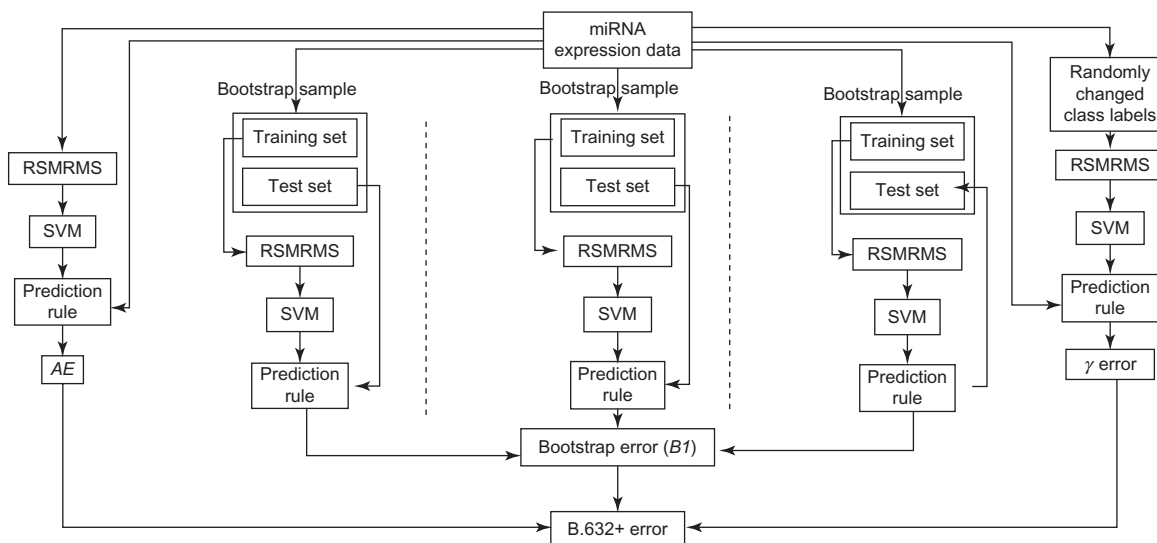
miRNA expression data

Bootstrap sample

Training set

Test set

RSMRMS

SVM

Prediction rule

Bootstrap sample

Training set

Test set

RSMRMS

SVM

Prediction rule

Bootstrap sample

Training set

Test set

RSMRMS

SVM

Prediction rule

RSMRMS

SVM

Prediction rule

*AE*

Randomly changed class labels

RSMRMS

SVM

Prediction rule

$\gamma$ error

Bootstrap error (*B1*)

B.632+ error